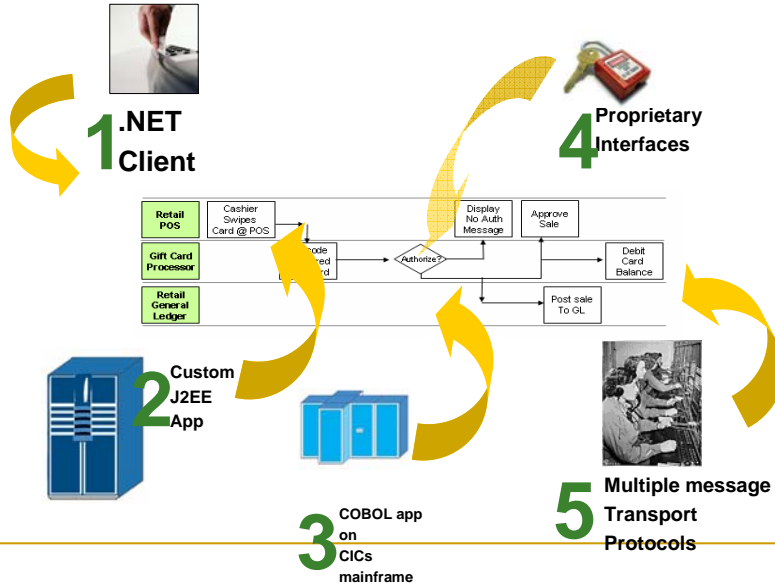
1 .NET Client

4 Proprietary Interfaces

| Retail POS | Cashier Swipes Card @ POS | | Display No Auth Message | Approve Sale | |
|---|---|---|---|---|---|
| Gift Card Processor | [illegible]code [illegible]red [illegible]rd | Authorize? | | | Debit Card Balance |
| Retail General Ledger | | | | Post sale To GL | |

2 Custom J2EE App

3 COBOL app on CICs mainframe

5 Multiple message Transport Protocols